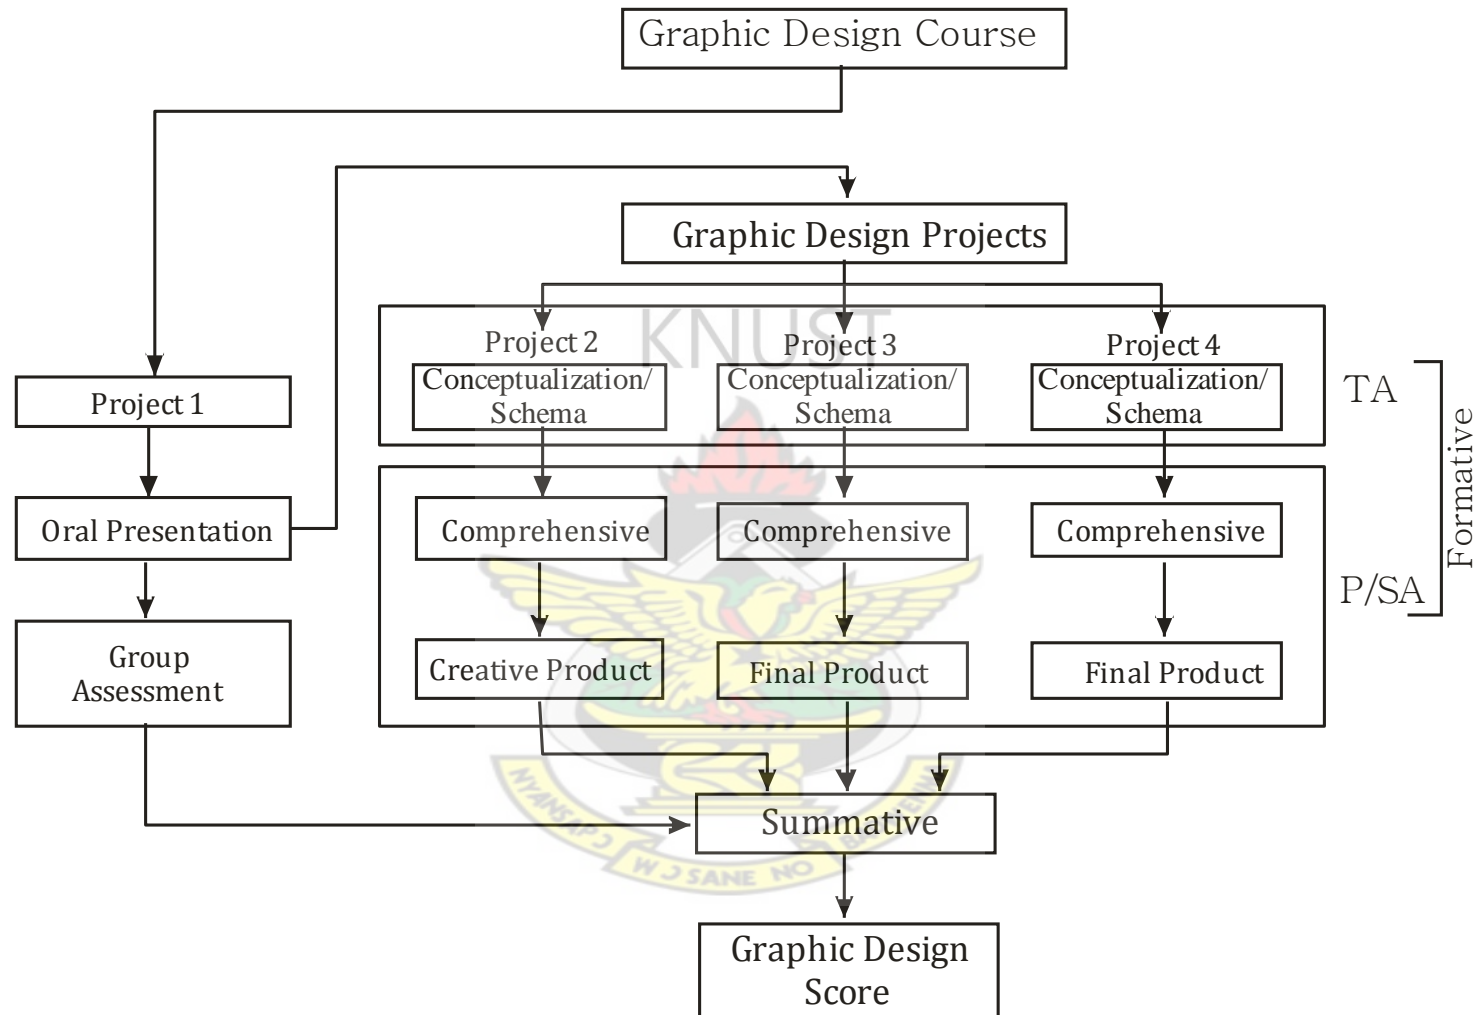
Graphic Design Course

Graphic Design Projects

KNUST

Project 1

Oral Presentation

Group Assessment

Project 2
Conceptualization/ Schema

Project 3
Conceptualization/ Schema

Project 4
Conceptualization/ Schema

TA

Formative

P/SA

Comprehensive

Comprehensive

Comprehensive

Creative Product

Final Product

Final Product

NYANSAPO W J SANE NO BADWEN

Summative

Graphic Design Score